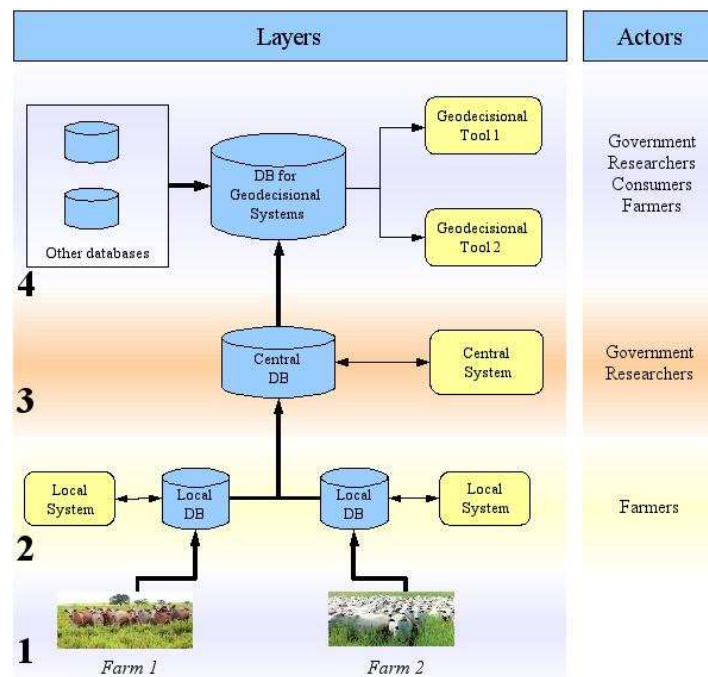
Layers

Actors

Other databases

DB for Geodecisional Systems

Geodecisional Tool 1

Geodecisional Tool 2

Government
Researchers
Consumers
Farmers

4

Central DB

Central System

Government
Researchers

3

Local System

Local DB

Local DB

Local System

Farmers

2

1

Farm 1

Farm 2